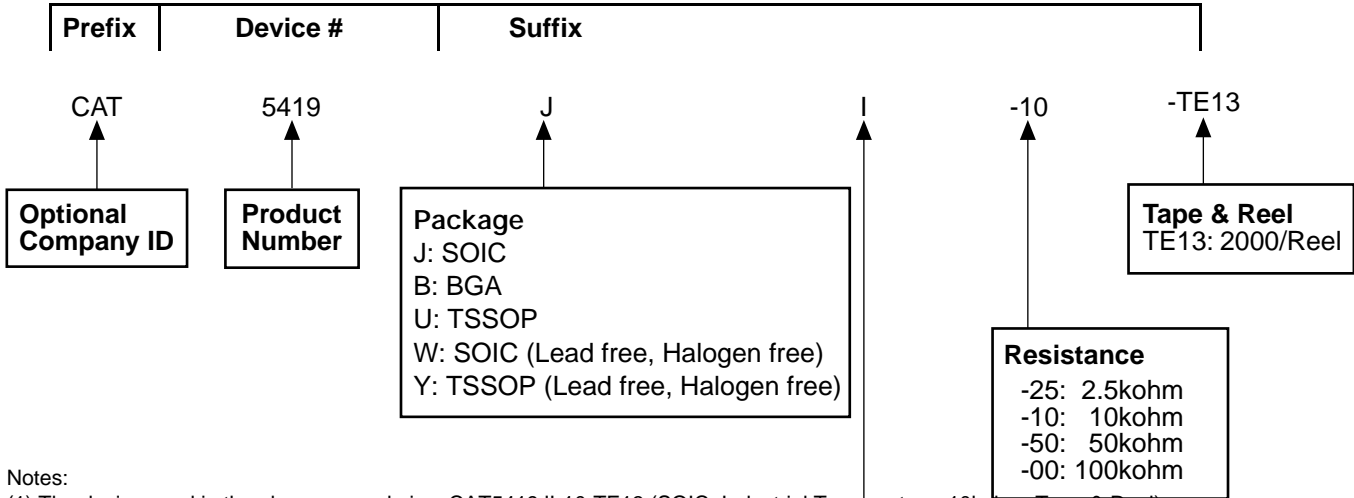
Prefix | Device # | Suffix

CAT 5419 J I -10 -TE13

Optional Company ID

Product Number

Package
J: SOIC
B: BGA
U: TSSOP
W: SOIC (Lead free, Halogen free)
Y: TSSOP (Lead free, Halogen free)

Tape & Reel
TE13: 2000/Reel

Resistance
-25: 2.5kohm
-10: 10kohm
-50: 50kohm
-00: 100kohm

Notes:
(1) The device used in the above example is a CAT5419JI-10-TE13 (SOIC, Industrial Temperature, 10kohm, Tape & Reel)